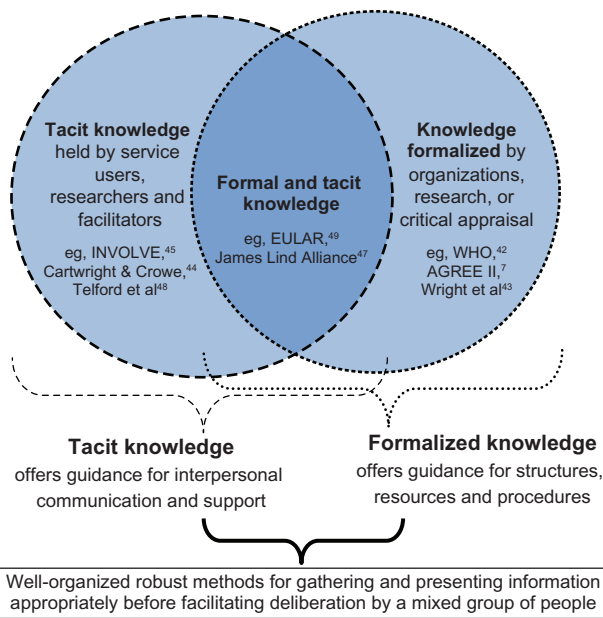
**Tacit knowledge** held by service users, researchers and facilitators

eg, INVOLVE,$^{45}$ Cartwright & Crowe,$^{44}$ Telford et al$^{48}$

**Formal and tacit knowledge**

eg, EULAR,$^{49}$ James Lind Alliance$^{47}$

**Knowledge formalized** by organizations, research, or critical appraisal

eg, WHO,$^{42}$ AGREE II,$^{7}$ Wright et al$^{43}$

**Tacit knowledge** offers guidance for interpersonal communication and support

**Formalized knowledge** offers guidance for structures, resources and procedures

Well-organized robust methods for gathering and presenting information appropriately before facilitating deliberation by a mixed group of people